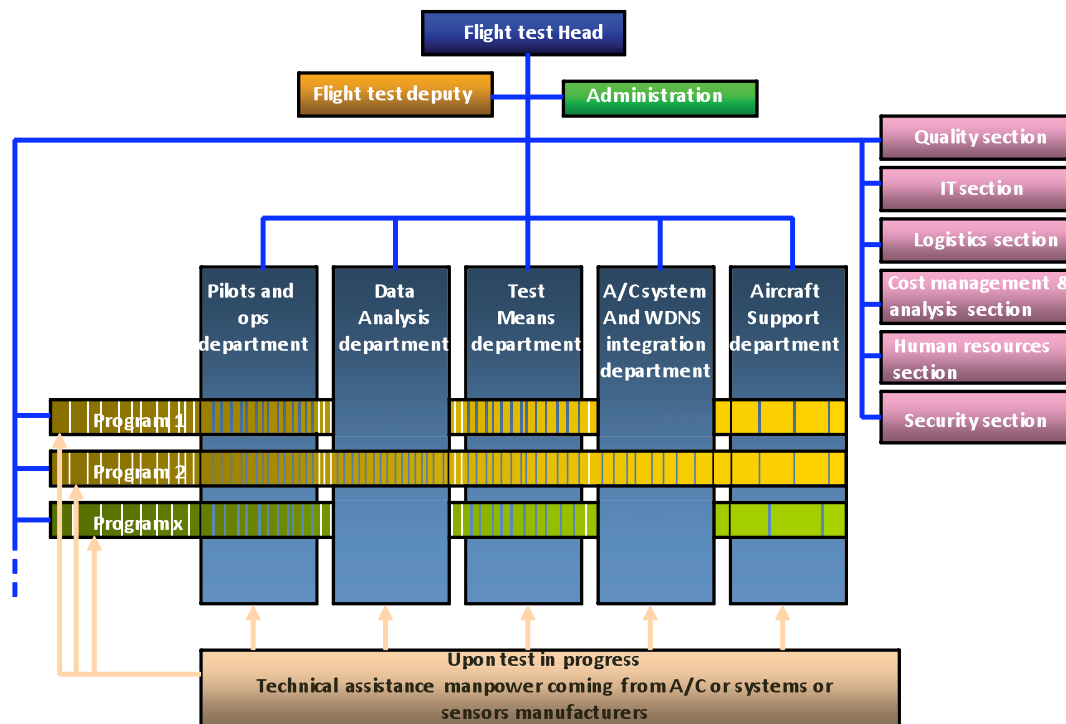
Flight test Head

Flight test deputy

Administration

Quality section

IT section

Logistics section

Cost management & analysis section

Human resources section

Security section

Pilots and ops department

Data Analysis department

Test Means department

A/C system And WDNS integration department

Aircraft Support department

Program 1

Program 2

Program x

Upon test in progress
Technical assistance manpower coming from A/C or systems or sensors manufacturers